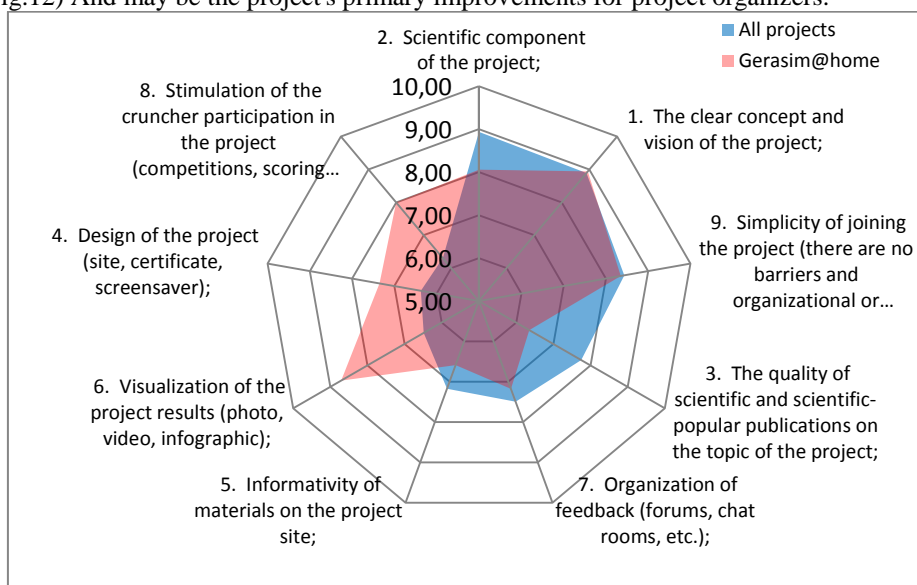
ig.12) And may be the project's primary improvements for project organizers.

All projects
Gerasim@home

2. Scientific component of the project;

1. The clear concept and vision of the project;

9. Simplicity of joining the project (there are no barriers and organizational or…

3. The quality of scientific and scientific-popular publications on the topic of the project;

7. Organization of feedback (forums, chat rooms, etc.);

5. Informativity of materials on the project site;

6. Visualization of the project results (photo, video, infographic);

4. Design of the project (site, certificate, screensaver);

8. Stimulation of the cruncher participation in the project (competitions, scoring…

10,00
9,00
8,00
7,00
6,00
5,00